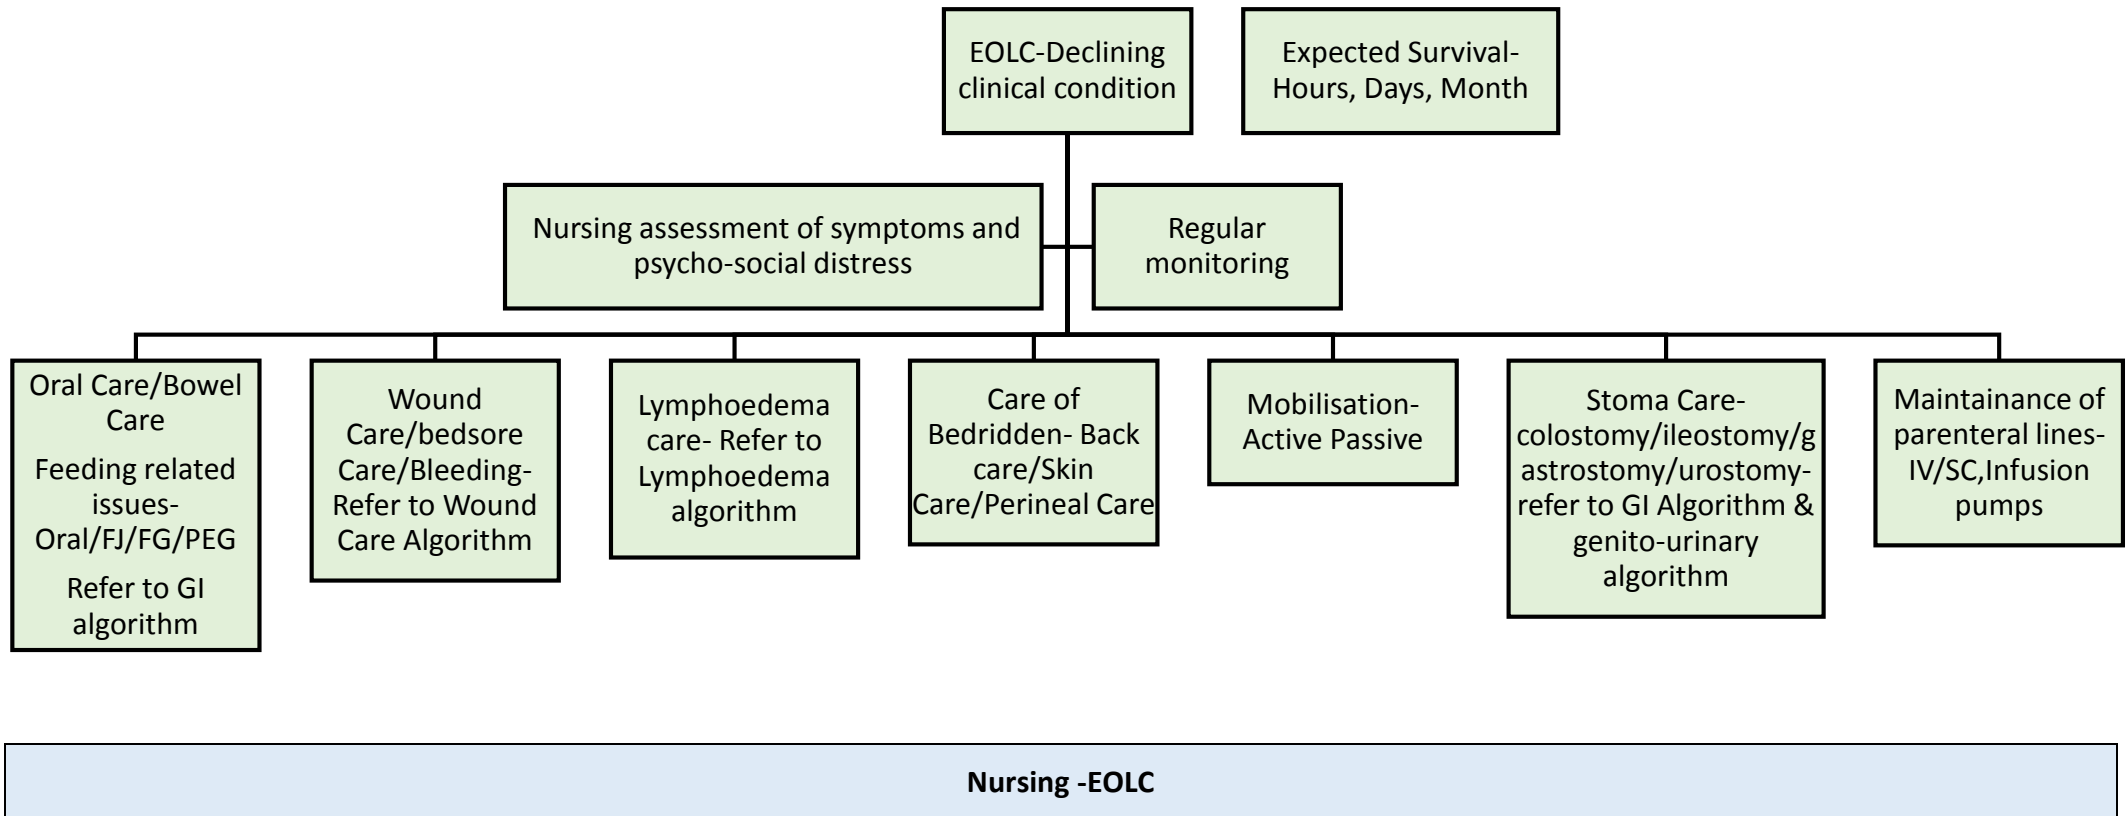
EOLC-Declining clinical condition

Expected Survival-Hours, Days, Month

Nursing assessment of symptoms and psycho-social distress

Regular monitoring

Oral Care/Bowel Care
Feeding related issues-Oral/FJ/FG/PEG
Refer to GI algorithm

Wound Care/bedsore Care/Bleeding-Refer to Wound Care Algorithm

Lymphoedema care- Refer to Lymphoedema algorithm

Care of Bedridden- Back care/Skin Care/Perineal Care

Mobilisation-Active Passive

Stoma Care-colostomy/ileostomy/gastrostomy/urostomy-refer to GI Algorithm & genito-urinary algorithm

Maintainance of parenteral lines-IV/SC,Infusion pumps

**Nursing -EOLC**